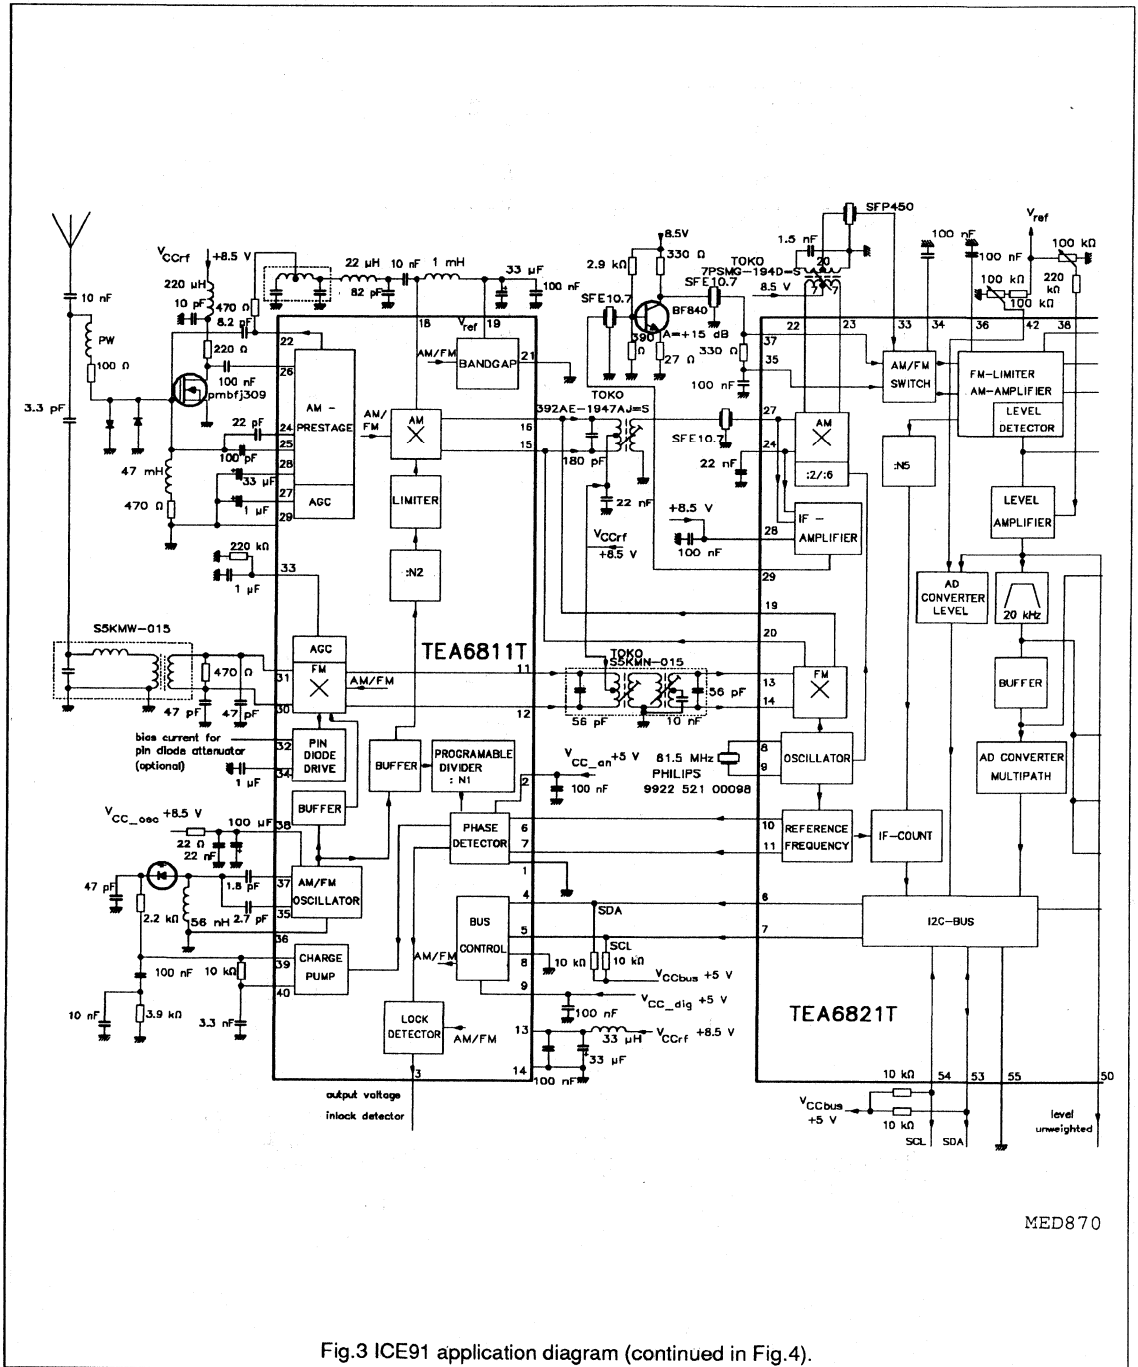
$V_{CCrf}$ +8.5 V
220 µH
10 pF
470 Ω
8.2 pF
22 µH 10 nF 1 mH
82 pF
33 µF
100 nF
10 nF
PW
100 Ω
220 Ω
100 nF
pmbfj309
3.3 pF
22 pF
100 pF
33 µF
1 µF
47 mH
470 Ω
220 kΩ
1 µF
S5KMW-015
470 Ω
47 pF
47 pF
bias current for pin diode attenuator (optional)
1 µF
$V_{CC\_osc}$ +8.5 V
22 Ω
22 nF
100 µF
47 pF
2.2 kΩ
56 nH
1.8 pF
2.7 pF
100 nF
10 kΩ
10 nF
3.9 kΩ
3.3 nF
22
26
24
25
28
27
29
33
31
30
32
34
38
37
35
36
39
40
AM - PRESTAGE
AGC
AM/FM
AM
18
$V_{ref}$
19
AM/FM
BANDGAP
21
16
15
LIMITER
:N2
AGC
FM
AM/FM
11
12
TEA6811T
PIN DIODE DRIVE
BUFFER
PROGRAMABLE DIVIDER : N1
2
BUFFER
PHASE DETECTOR
6
7
1
AM/FM OSCILLATOR
BUS CONTROL
4
5
8
9
AM/FM
CHARGE PUMP
LOCK DETECTOR
AM/FM
13
14
3
output voltage inlock detector
8.5V
2.9 kΩ
330 Ω
SFE10.7
BF840
390 Ω
A=+15 dB
27 Ω
330 Ω
100 nF
TOKO
392AE-1947AJ=S
180 pF
22 nF
SFE10.7
22 nF
+8.5 V
100 nF
$V_{CCrf}$ +8.5 V
TOKO
S5KMN-015
56 pF
10 nF
56 pF
$V_{CC\_an}$ +5 V
100 nF
61.5 MHz
PHILIPS
9922 521 00098
SDA
SCL
10 kΩ
10 kΩ
$V_{CCbus}$ +5 V
$V_{CC\_dig}$ +5 V
100 nF
33 µH
$V_{CCrf}$ +8.5 V
33 µF
100 nF
SFP450
1.5 nF
TOKO
7PSMG-194D=S
20
7
8.5 V
SFE10.7
100 nF
100 nF
$V_{ref}$
100 kΩ
100 kΩ
220 kΩ
100 kΩ
22
23
33
34
36
42
38
37
35
AM/FM SWITCH
FM-LIMITER AM-AMPLIFIER
LEVEL DETECTOR
27
24
AM
:2/:6
:N5
28
IF - AMPLIFIER
LEVEL AMPLIFIER
29
19
20
AD CONVERTER LEVEL
20 kHz
13
14
FM
BUFFER
8
9
OSCILLATOR
AD CONVERTER MULTIPATH
10
11
REFERENCE FREQUENCY
IF-COUNT
6
7
I2C-BUS
TEA6821T
10 kΩ
54
53
55
50
$V_{CCbus}$ +5 V
10 kΩ
SCL
SDA
level unweighted
MED870

Fig.3 ICE91 application diagram (continued in Fig.4).